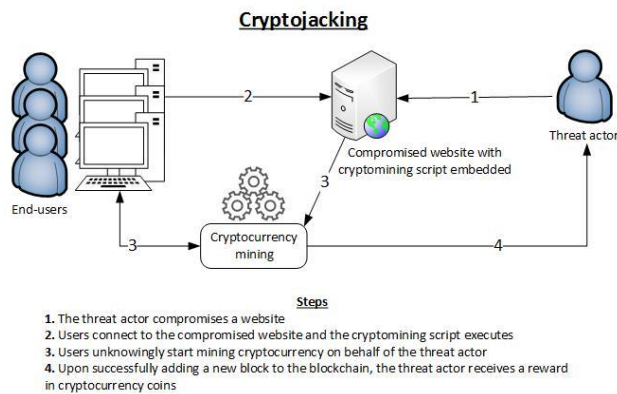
Cryptojacking

End-users

2

1

Threat actor

Compromised website with cryptomining script embedded

3

3

Cryptocurrency mining

4

Steps

1. The threat actor compromises a website
2. Users connect to the compromised website and the cryptomining script executes
3. Users unknowingly start mining cryptocurrency on behalf of the threat actor
4. Upon successfully adding a new block to the blockchain, the threat actor receives a reward in cryptocurrency coins